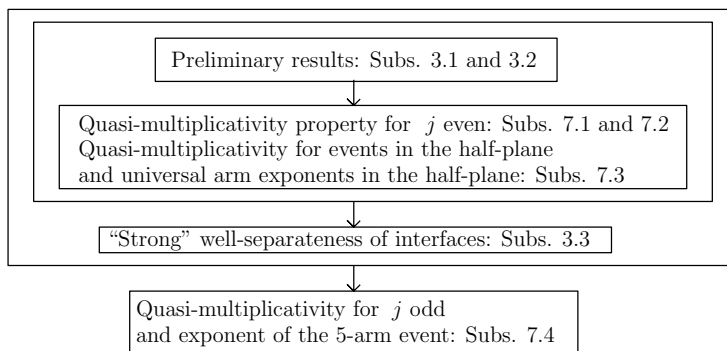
Preliminary results: Subs. 3.1 and 3.2

Quasi-multiplicativity property for $j$ even: Subs. 7.1 and 7.2
Quasi-multiplicativity for events in the half-plane and universal arm exponents in the half-plane: Subs. 7.3

“Strong” well-separateness of interfaces: Subs. 3.3

Quasi-multiplicativity for $j$ odd and exponent of the 5-arm event: Subs. 7.4